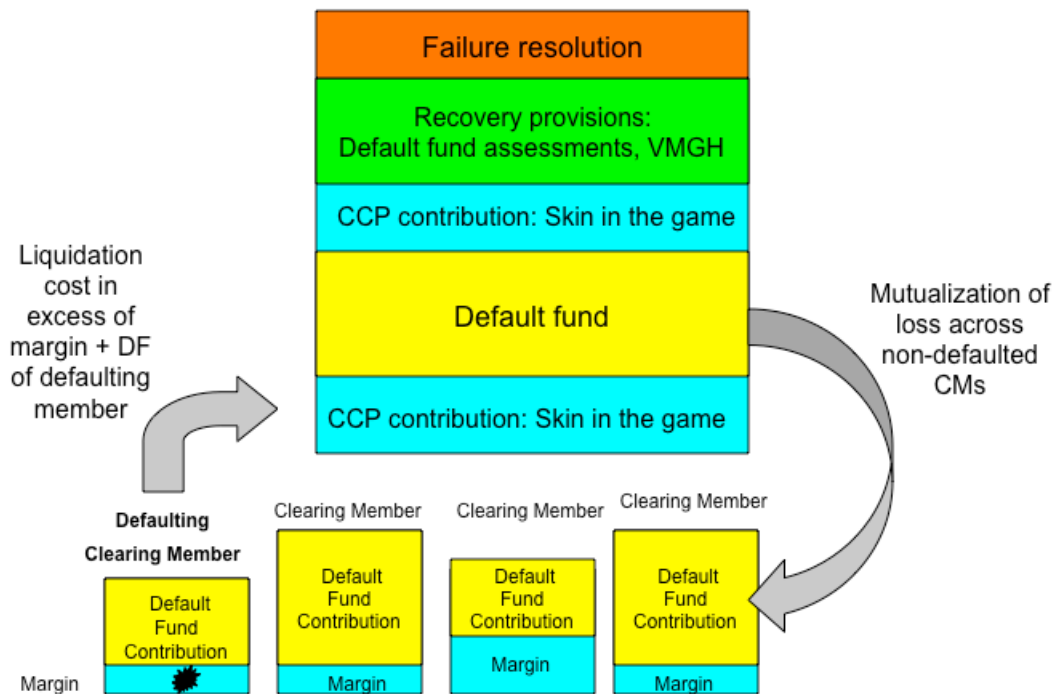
Failure resolution

Recovery provisions: Default fund assessments, VMGH

CCP contribution: Skin in the game

Default fund

CCP contribution: Skin in the game

Liquidation cost in excess of margin + DF of defaulting member

Mutualization of loss across non-defaulted CMs

Defaulting Clearing Member

Default Fund Contribution

Margin

Clearing Member

Default Fund Contribution

Margin

Clearing Member

Default Fund Contribution

Margin

Clearing Member

Default Fund Contribution

Margin